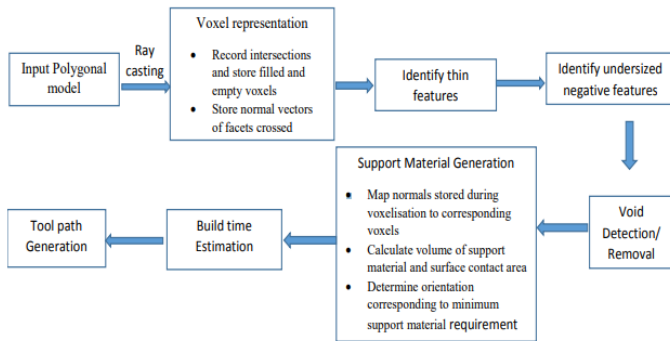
Input Polygonal model

Ray casting

Voxel representation

- Record intersections and store filled and empty voxels
- Store normal vectors of facets crossed

Identify thin features

Identify undersized negative features

Void Detection/ Removal

Support Material Generation

- Map normals stored during voxelisation to corresponding voxels
- Calculate volume of support material and surface contact area
- Determine orientation corresponding to minimum support material requirement

Build time Estimation

Tool path Generation